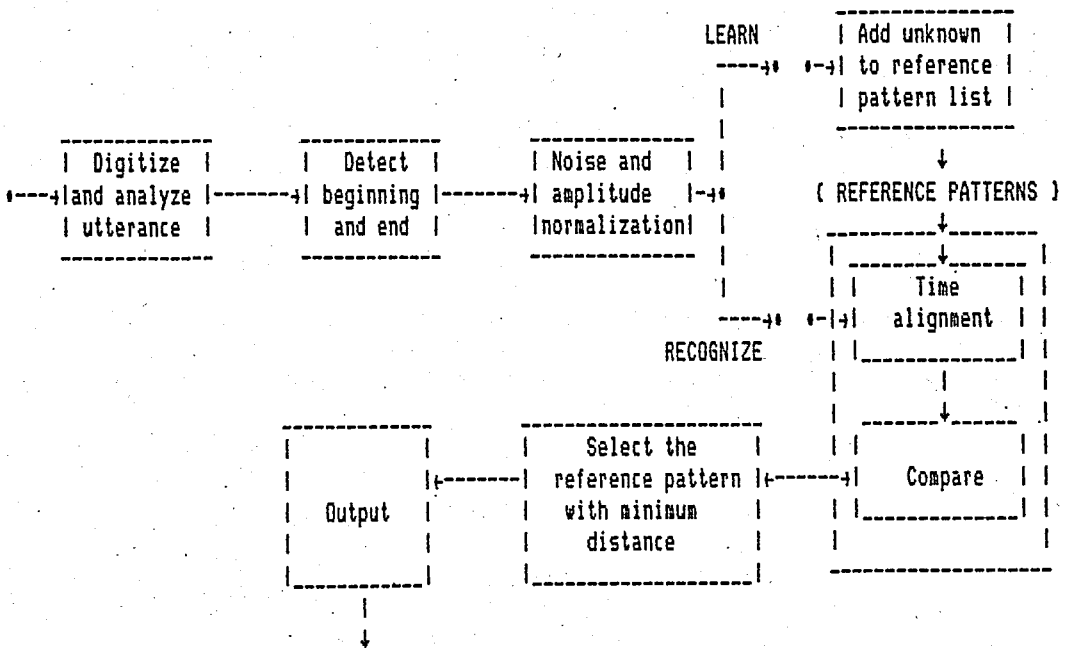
LEARN

Add unknown to reference pattern list

Digitize and analyze utterance

Detect beginning and end

Noise and amplitude normalization

( REFERENCE PATTERNS )

Time alignment

RECOGNIZE

Output

Select the reference pattern with minimum distance

Compare